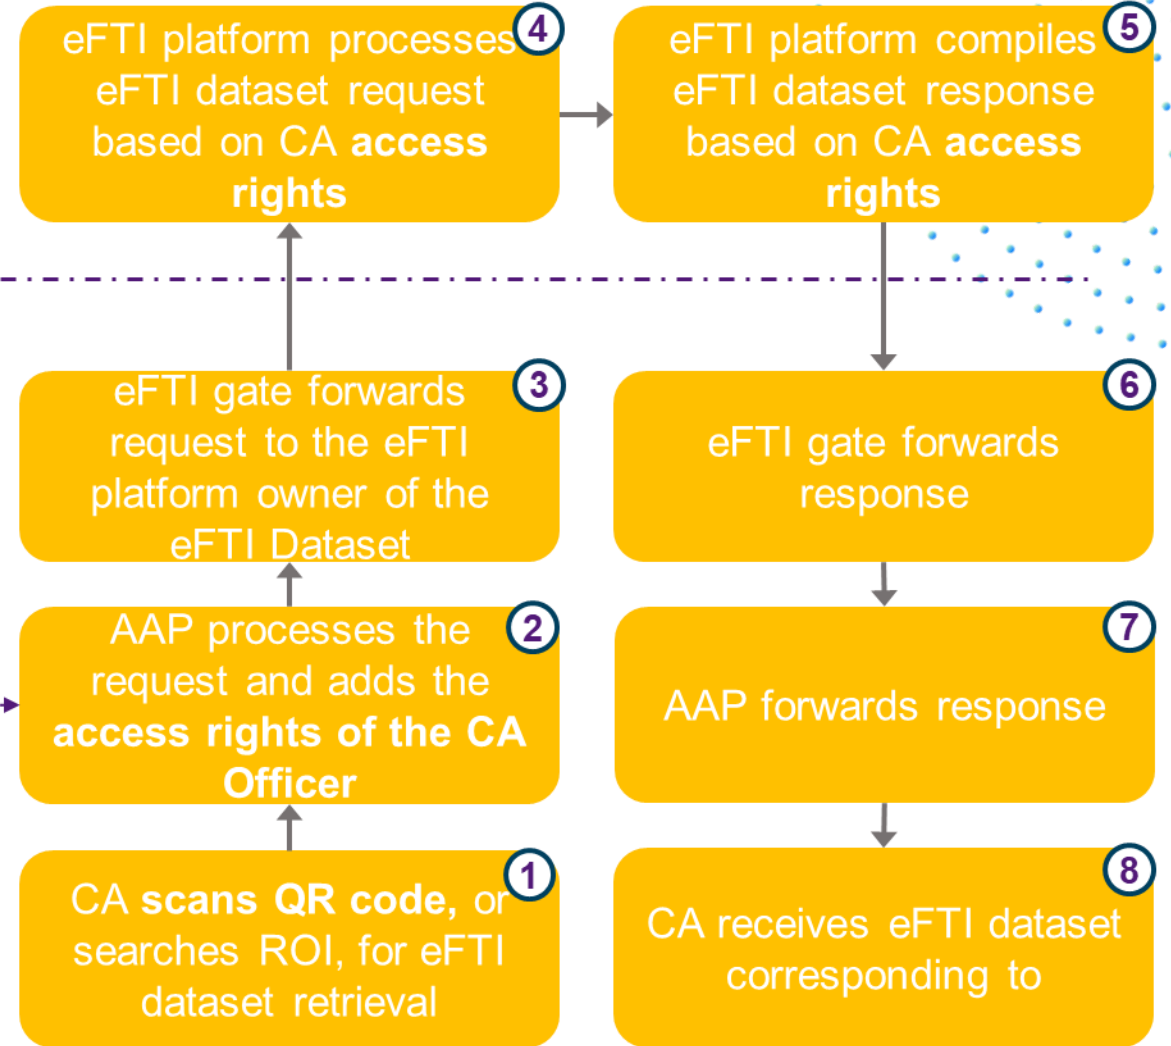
4
eFTI platform processes eFTI dataset request based on CA **access rights**

5
eFTI platform compiles eFTI dataset response based on CA **access rights**

3
eFTI gate forwards request to the eFTI platform owner of the eFTI Dataset

6
eFTI gate forwards response

2
AAP processes the request and adds the **access rights of the CA Officer**

7
AAP forwards response

1
CA **scans QR code,** or searches ROI, for eFTI dataset retrieval

8
CA receives eFTI dataset corresponding to